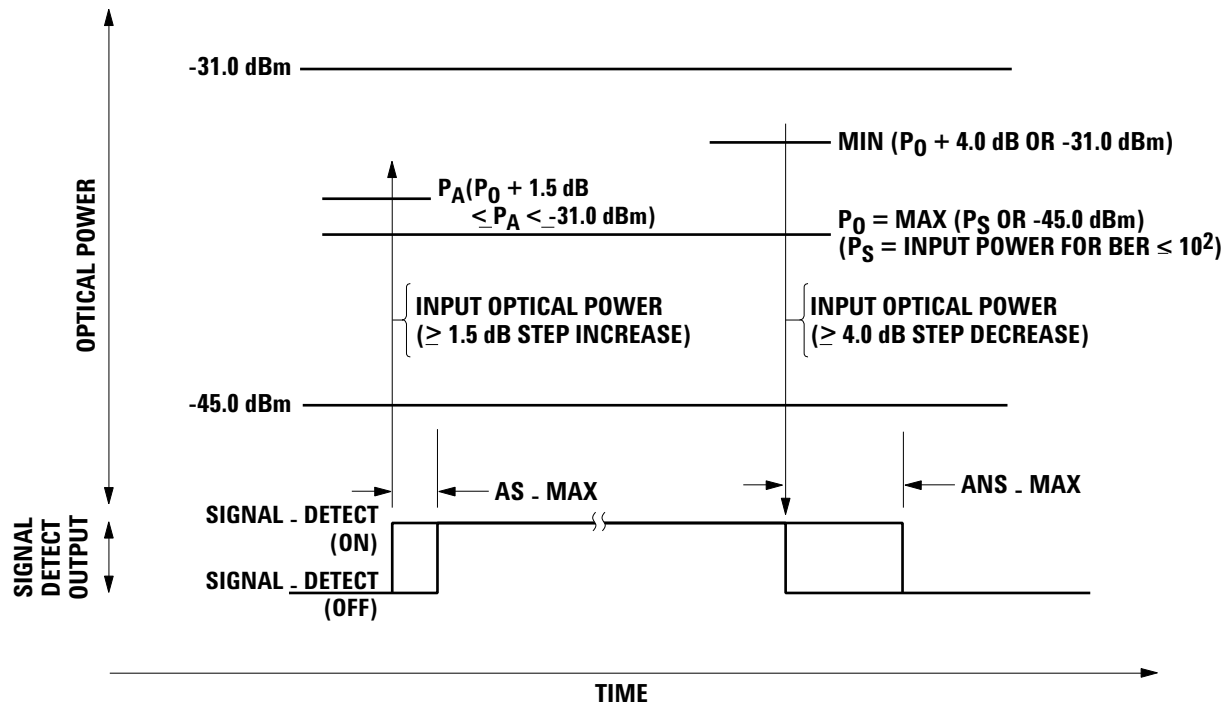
OPTICAL POWER

-31.0 dBm

MIN ($P_O$ + 4.0 dB OR -31.0 dBm)

$P_A$($P_O$ + 1.5 dB $\leq P_A \leq$ -31.0 dBm)

$P_O$ = MAX ($P_S$ OR -45.0 dBm)
($P_S$ = INPUT POWER FOR BER $\leq 10^2$)

INPUT OPTICAL POWER
($\geq$ 1.5 dB STEP INCREASE)

INPUT OPTICAL POWER
($\geq$ 4.0 dB STEP DECREASE)

-45.0 dBm

AS - MAX

ANS - MAX

SIGNAL DETECT OUTPUT

SIGNAL - DETECT
(ON)

SIGNAL - DETECT
(OFF)

TIME